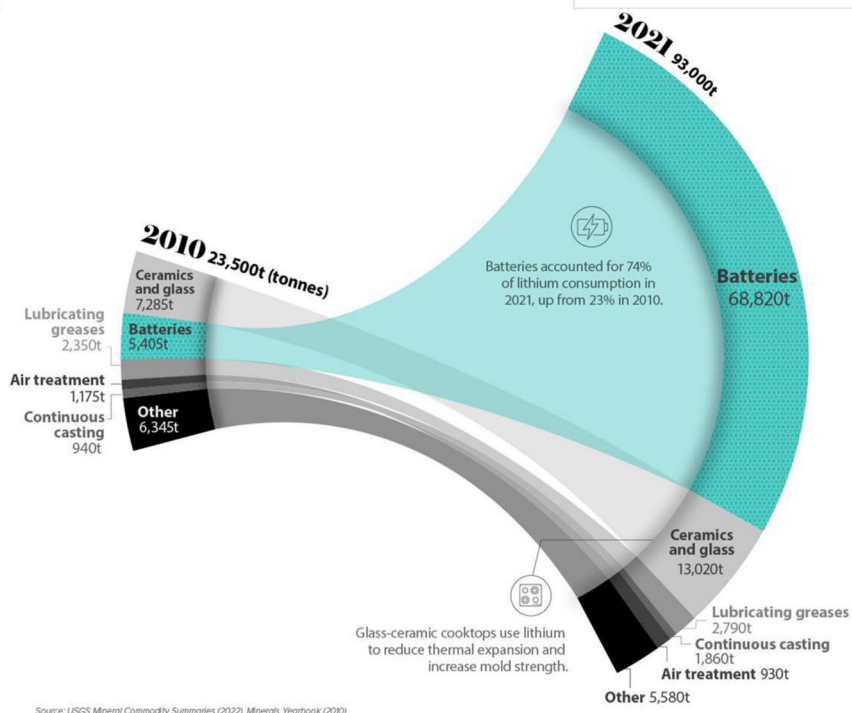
2021 93,000t

2010 23,500t (tonnes)

Ceramics and glass 7,285t

Lubricating greases 2,350t

Batteries 5,405t

Air treatment 1,175t

Continuous casting 940t

Other 6,345t

Batteries accounted for 74% of lithium consumption in 2021, up from 23% in 2010.

Batteries 68,820t

Ceramics and glass 13,020t

Lubricating greases 2,790t

Continuous casting 1,860t

Air treatment 930t

Other 5,580t

Glass-ceramic cooktops use lithium to reduce thermal expansion and increase mold strength.

Source: USGS Mineral Commodity Summaries (2022), Minerals Yearbook (2010)